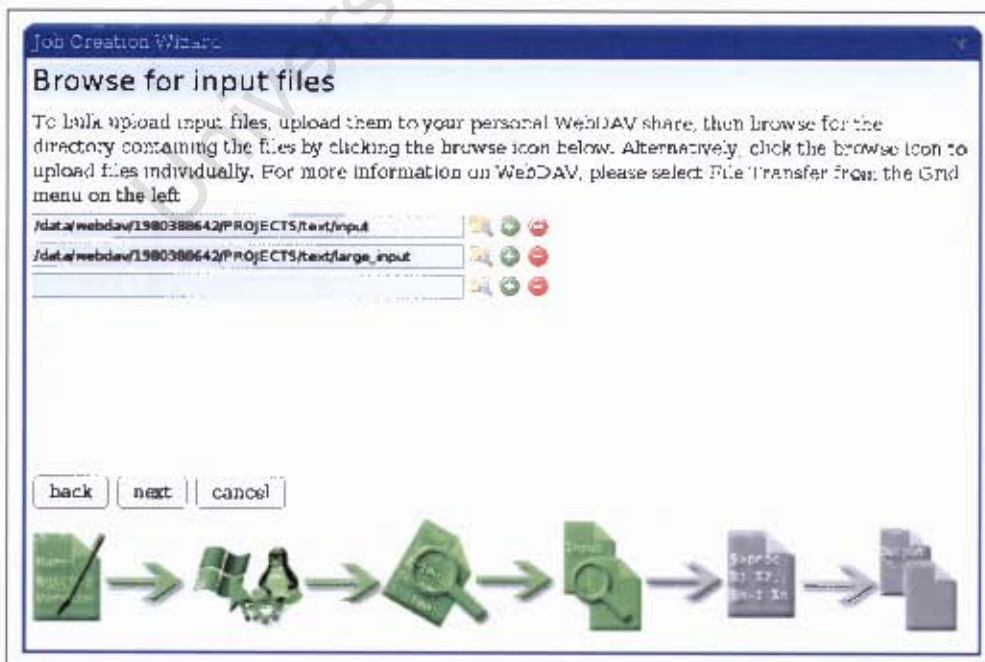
Job Creation Wizard

Browse for input files

To bulk upload input files, upload them to your personal WebDAV share, then browse for the directory containing the files by clicking the browse icon below. Alternatively, click the browse icon to upload files individually. For more information on WebDAV, please select File Transfer from the Grid menu on the left

/data/webdav/1980388642/PROJECTS/text/input

/data/webdav/1980388642/PROJECTS/text/large_input

back | next | cancel

Input

$sprbc
$1 I1
$n-1 In

Output